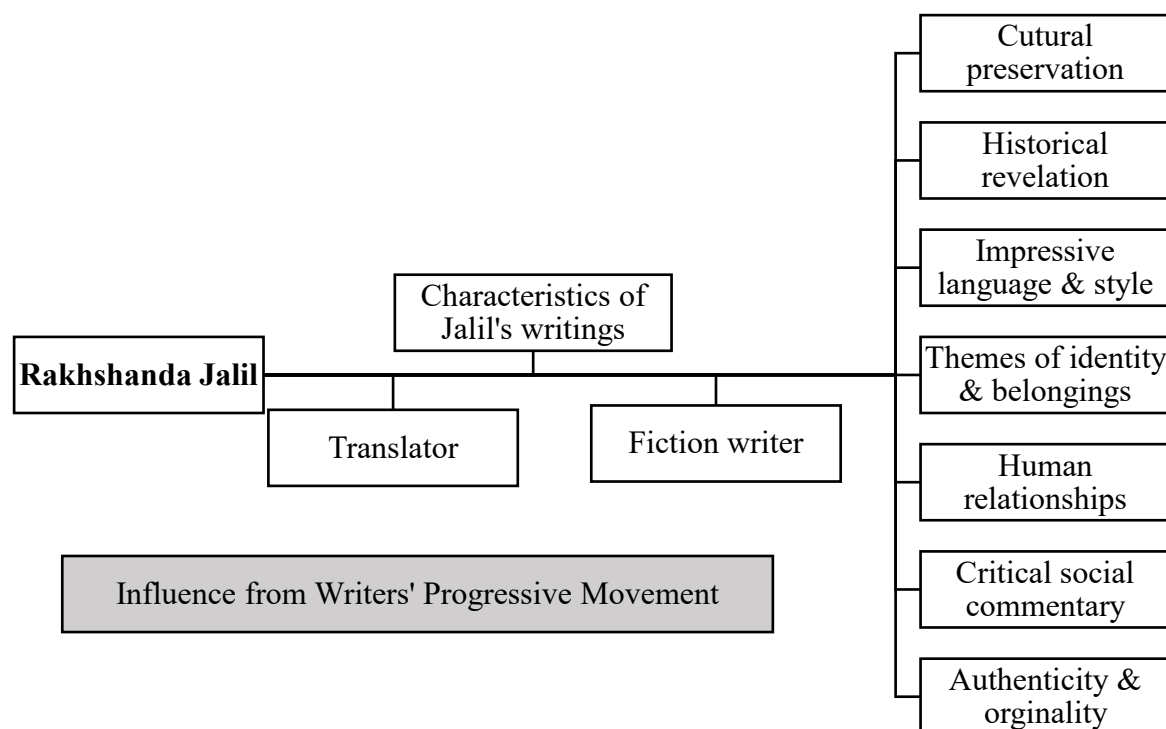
Rakhshanda Jalil

Characteristics of Jalil's writings

Translator

Fiction writer

Influence from Writers' Progressive Movement

Cutural preservation

Historical revelation

Impressive language & style

Themes of identity & belongings

Human relationships

Critical social commentary

Authenticity & orginality